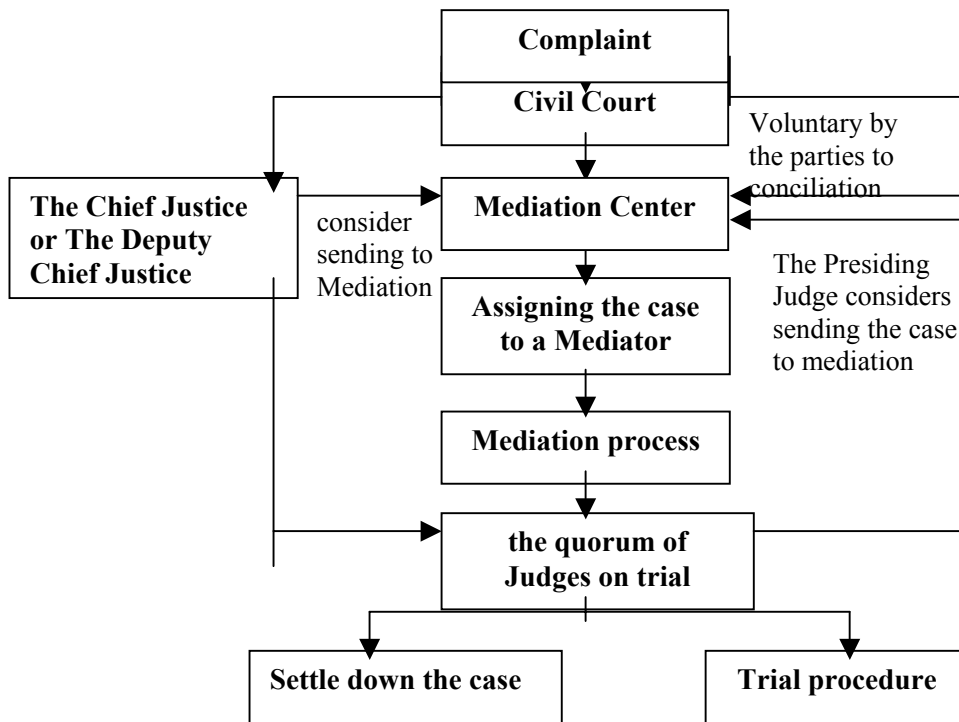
Complaint

Civil Court

Voluntary by the parties to conciliation

The Chief Justice or The Deputy Chief Justice

consider sending to Mediation

Mediation Center

The Presiding Judge considers sending the case to mediation

Assigning the case to a Mediator

Mediation process

the quorum of Judges on trial

Settle down the case

Trial procedure